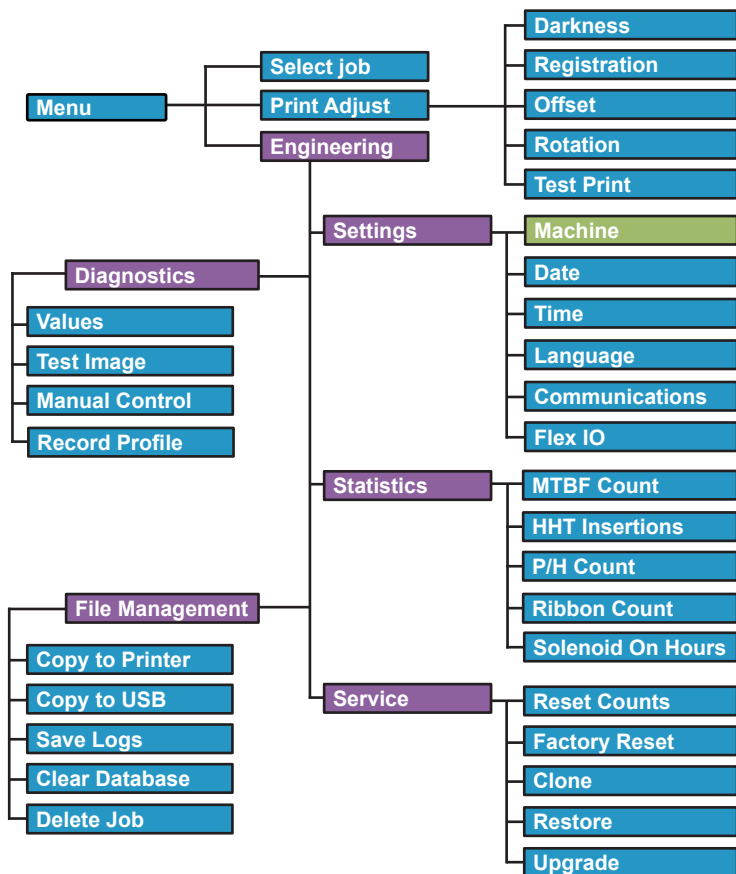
Menu

Select job

Print Adjust

Darkness

Registration

Offset

Rotation

Test Print

Engineering

Settings

Machine

Date

Time

Language

Communications

Flex IO

Diagnostics

Values

Test Image

Manual Control

Record Profile

Statistics

MTBF Count

HHT Insertions

P/H Count

Ribbon Count

Solenoid On Hours

File Management

Copy to Printer

Copy to USB

Save Logs

Clear Database

Delete Job

Service

Reset Counts

Factory Reset

Clone

Restore

Upgrade